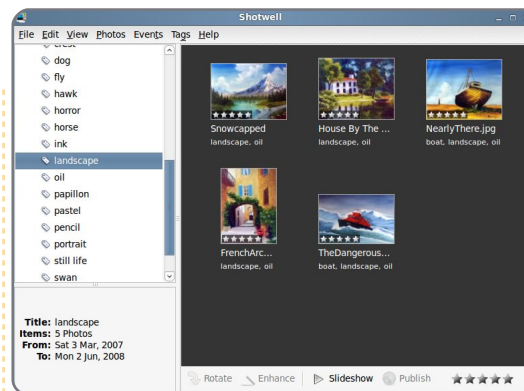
Shotwell

File Edit View Photos Events Tags Help

crest
dog
fly
hawk
horror
horse
ink
landscape
oil
papillon
pastel
pencil
portrait
still life
swan

Snowcapped
landscape, oil

House By The ...
landscape, oil

NearlyThere.jpg
boat, landscape, oil

FrenchArc...
landscape, oil

TheDangerous...
boat, landscape, oil

Title: landscape
Items: 5 Photos
From: Sat 3 Mar, 2007
To: Mon 2 Jun, 2008

Rotate Enhance Slideshow Publish